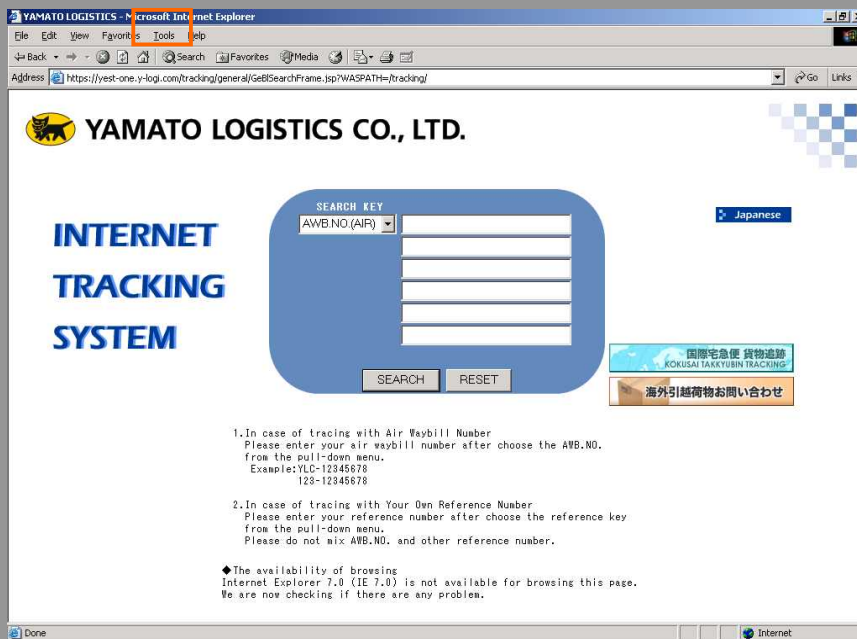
YAMATO LOGISTICS - Microsoft Internet Explorer

File Edit View Favorites Tools Help

Back Search Favorites Media

Address https://yest-one.y-logi.com/tracking/general/GeBlSearchFrame.jsp?WASPATH=/tracking/ Go Links

YAMATO LOGISTICS CO., LTD.

INTERNET TRACKING SYSTEM

SEARCH KEY

AWB.NO.(AIR)

SEARCH RESET

Japanese

国際宅急便 貨物追跡 KOKUSAI TAKKYUBIN TRACKING

海外引越荷物お問い合わせ

1.In case of tracing with Air Waybill Number
Please enter your air waybill number after choose the AWB.NO. from the pull-down menu.
Example:YLC-12345678
123-12345678

2.In case of tracing with Your Own Reference Number
Please enter your reference number after choose the reference key from the pull-down menu.
Please do not mix AWB.NO. and other reference number.

◆The availability of browsing
Internet Explorer 7.0 (IE 7.0) is not available for browsing this page.
We are now checking if there are any problem.

Done

Internet